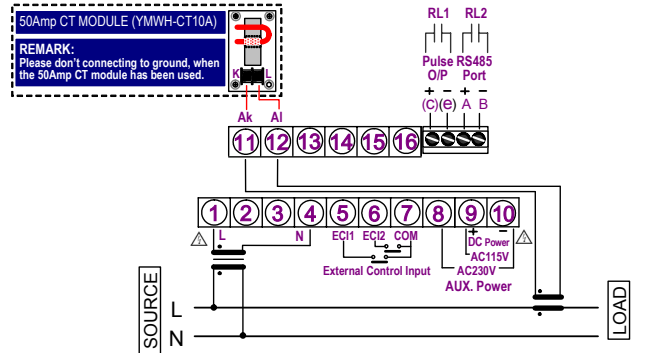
50Amp CT MODULE (YMWH-CT10A)

REMARK:
Please don't connecting to ground, when the 50Amp CT module has been used.

K L

Ak Al

RL1 RL2

Pulse O/P
RS485 Port

+ – + –
(C) (e) A B

11 12 13 14 15 16

1 2 3 4 5 6 7 8 9 10

L N

ECI1 ECI2 COM

External Control Input

+ –
DC Power
AC115V
AC230V
AUX. Power

SOURCE
L
N

LOAD